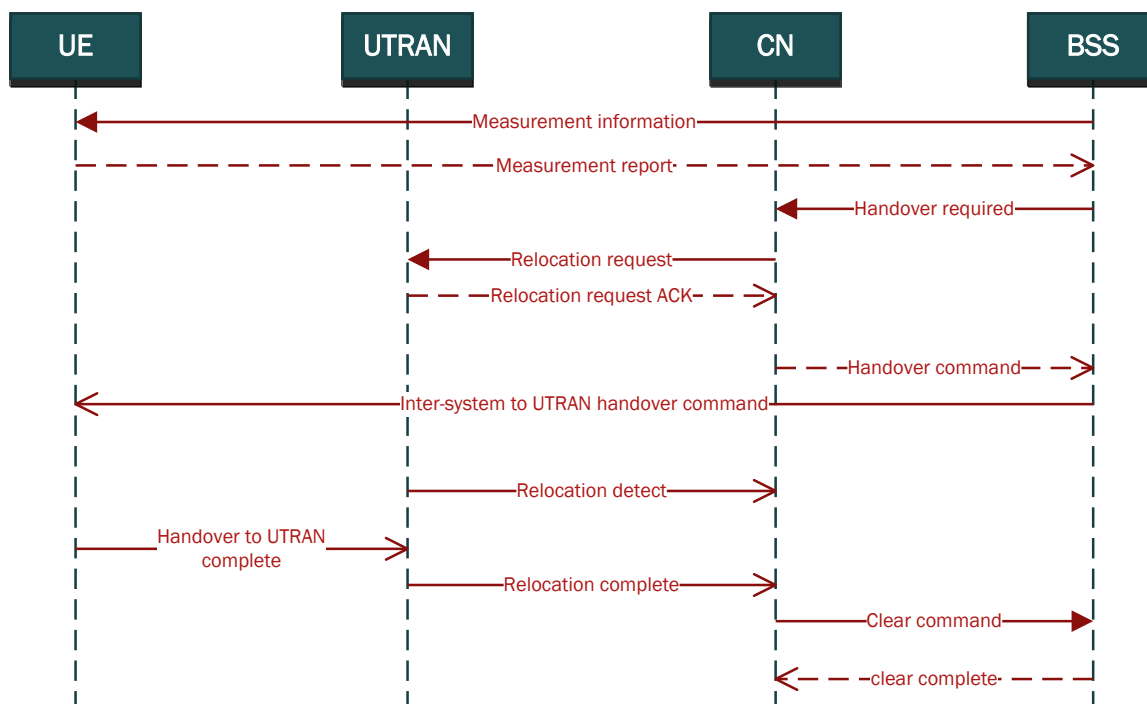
UE

UTRAN

CN

BSS

Measurement information

Measurement report

Handover required

Relocation request

Relocation request ACK

Handover command

Inter-system to UTRAN handover command

Relocation detect

Handover to UTRAN complete

Relocation complete

Clear command

clear complete